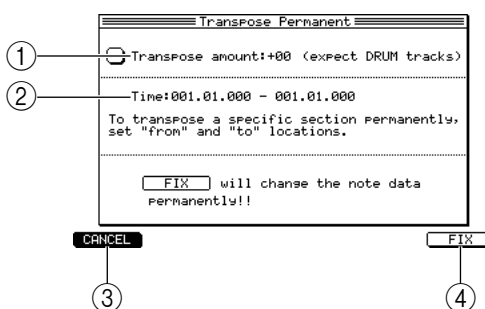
Transpose Permanent

①

Transpose amount:+00 (expect DRUM tracks)

②

Time:001.01.000 - 001.01.000

To transpose a specific section permanently, set "from" and "to" locations.

FIX will change the note data permanently!!

CANCEL

FIX

③

④